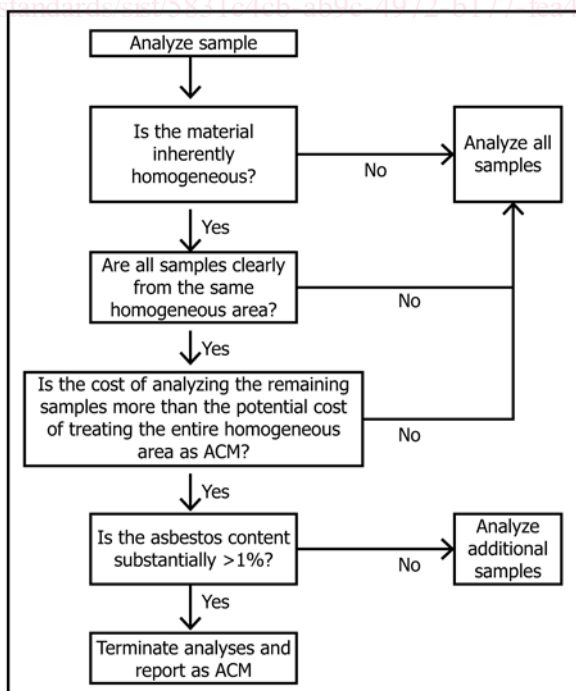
standards/sist/58316e4eb-ab9e-4972-b177-fea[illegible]

Analyze sample

Is the material inherently homogeneous?

No

Analyze all samples

Yes

Are all samples clearly from the same homogeneous area?

No

Yes

Is the cost of analyzing the remaining samples more than the potential cost of treating the entire homogeneous area as ACM?

No

Yes

Is the asbestos content substantially >1%?

No

Analyze additional samples

Yes

Terminate analyses and report as ACM